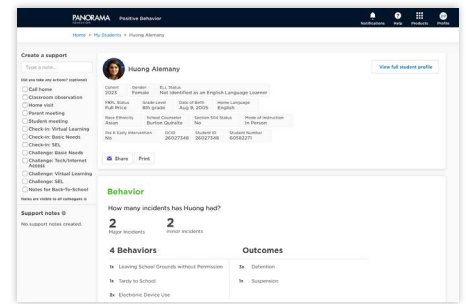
PANORAMA Positive Behavior

Notifications Help Products Profile

Home > My Students > Huong Alemany

Create a support

Type a note...

Did you take any actions? (optional)

Call home
Classroom observation
Home visit
Parent meeting
Student meeting
Check-in: Virtual Learning
Check-in: Basic Needs
Check-in: SEL
Challenge: Basic Needs
Challenge: Tech/Internet Access
Challenge: Virtual Learning
Challenge: SEL
Notes for Back-To-School

Notes are visible to all colleagues

Support notes

No support notes created.

Huong Alemany

View full student profile

| Cohort 2023 | Gender Female | ELL Status Not identified as an English Language Learner | |
|---|---|---|---|
| FRPL Status Full Price | Grade Level 8th grade | Date of Birth Aug 9, 2005 | Home Language English |
| Race Ethnicity Asian | School Counselor Burton Quinlin | Section 504 Status No | Mode of Instruction In Person |
| Dis & Early Intervention No | OCID 26027548 | Student ID 26027548 | Student Number 50582271 |

Share Print

Behavior

How many incidents has Huong had?

2 Major incidents

2 minor incidents

4 Behaviors

1x Leaving School Grounds without Permission

1x Tardy to School

3x Electronic Device Use

Outcomes

3x Detention

1x Suspension